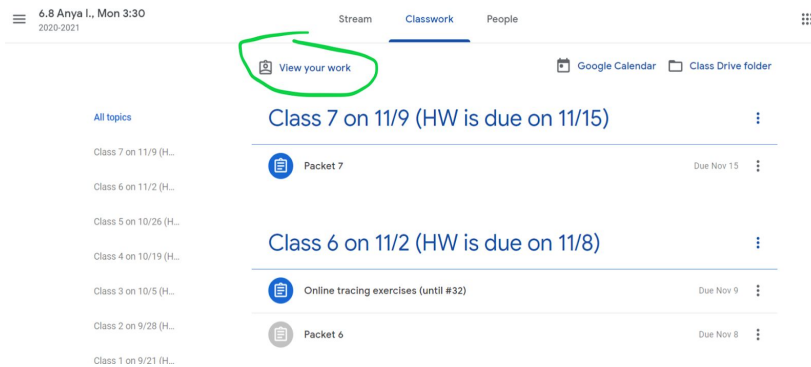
6.8 Anya I., Mon 3:30
2020-2021

Stream Classwork People

View your work

Google Calendar Class Drive folder

All topics

Class 7 on 11/9 (H...

Class 6 on 11/2 (H...

Class 5 on 10/26 (H...

Class 4 on 10/19 (H...

Class 3 on 10/5 (H...

Class 2 on 9/28 (H...

Class 1 on 9/21 (H...

Class 7 on 11/9 (HW is due on 11/15)

Packet 7 Due Nov 15

Class 6 on 11/2 (HW is due on 11/8)

Online tracing exercises (until #32) Due Nov 9

Packet 6 Due Nov 8